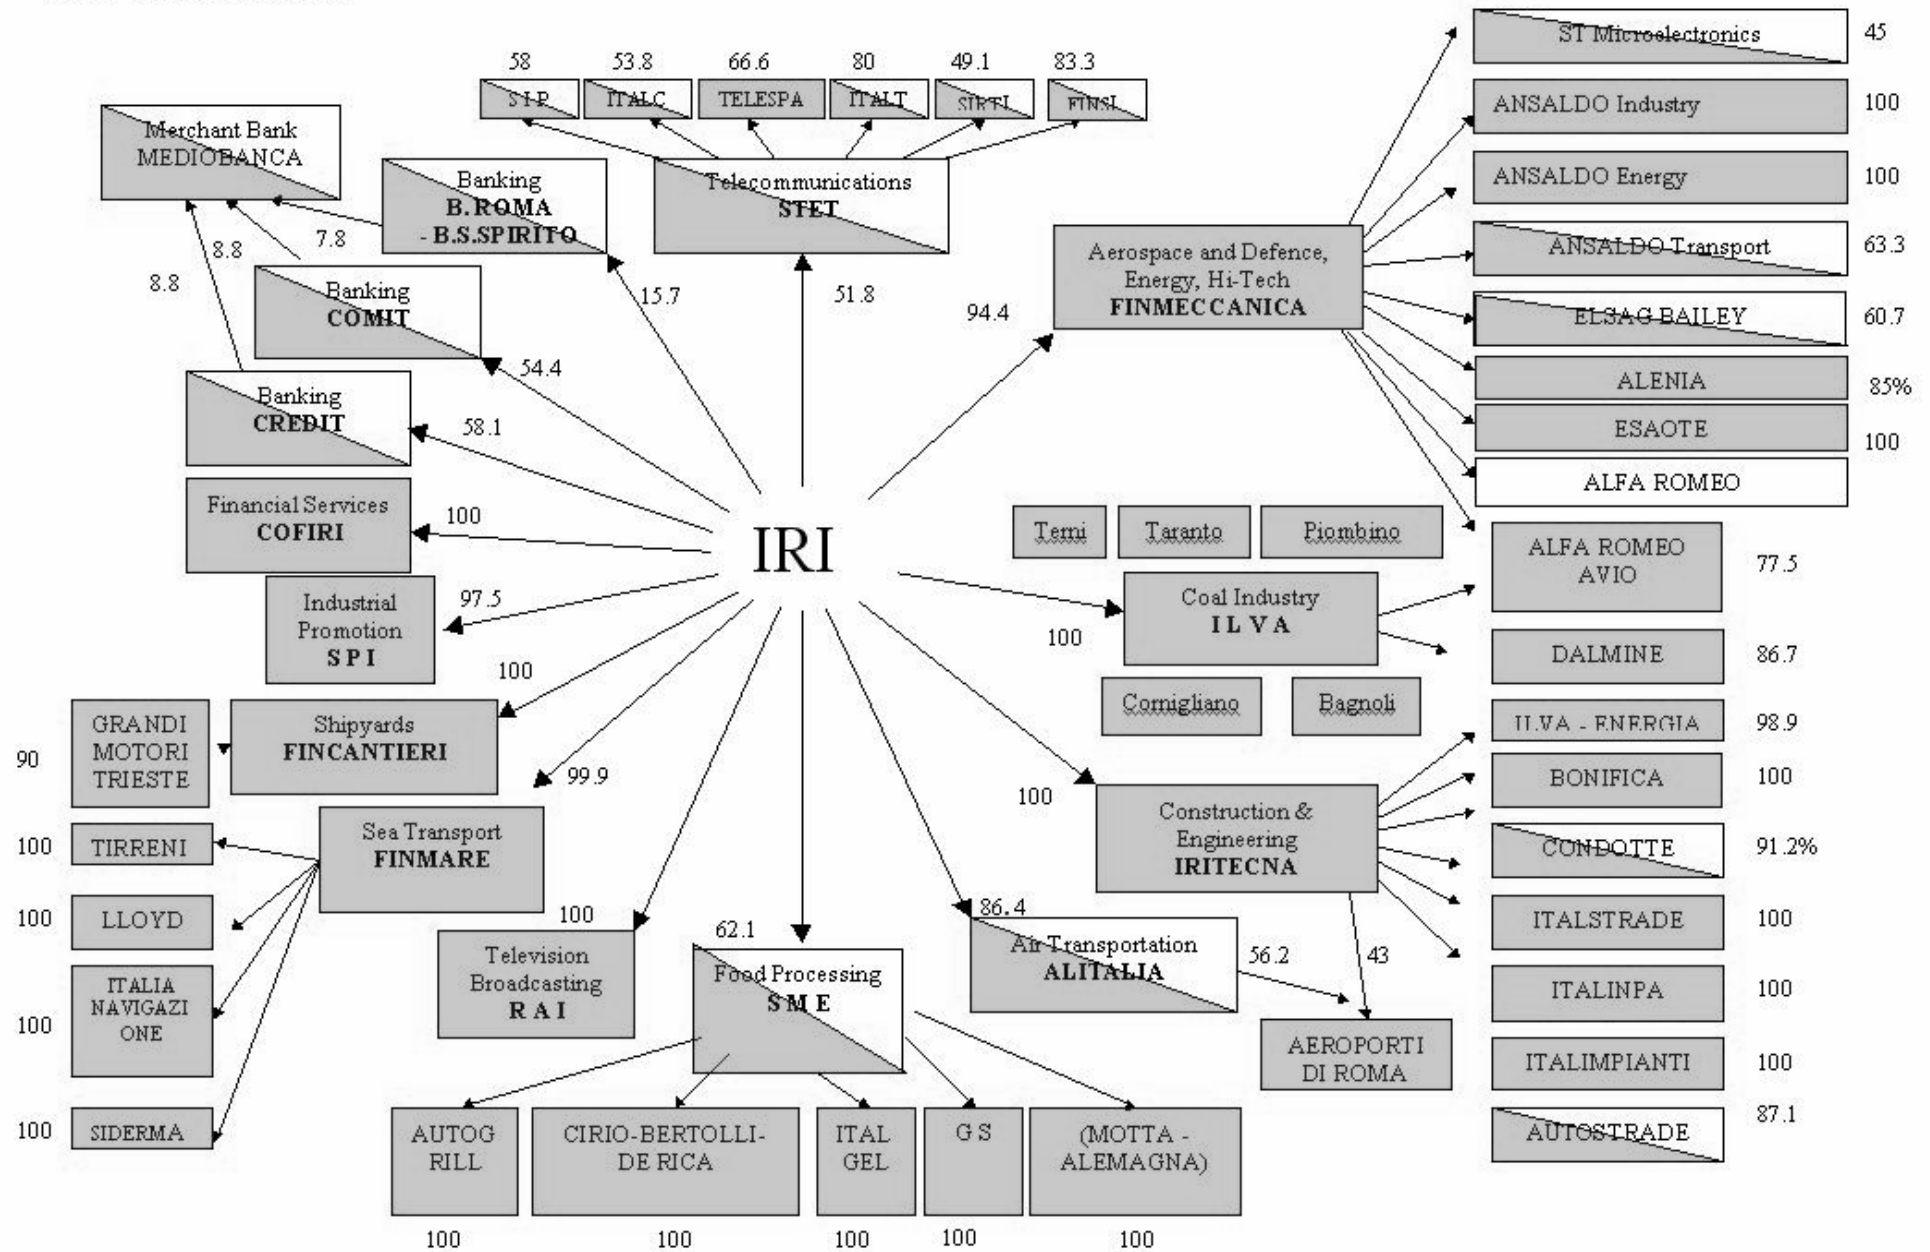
IRI

58 S I P
53.8 ITALC
66.6 TELESPA
80 ITALT
49.1 SIRTI
83.3 FINSI

Telecommunications
STET
51.8

Merchant Bank
MEDIOBANCA

Banking
B.ROMA
- B.S.SPIRITO
7.8
15.7

8.8
8.8

Banking
COMIT
54.4

Banking
CREDIT
58.1

Financial Services
COFIRI
100

Industrial Promotion
S P I
97.5

Shipyards
FINCANTIERI
100

GRANDI MOTORI TRIESTE
90

99.9

Sea Transport
FINMARE

100 TIRRENI
100 LLOYD
100 ITALIA NAVIGAZI ONE
100 SIDERMA

Television Broadcasting
R A I
100

Food Processing
S M E
62.1

AUTOG RILL 100
CIRIO-BERTOLLI-DE RICA 100
ITAL GEL 100
G S 100
(MOTTA - ALEMAGNA) 100

Air Transportation
ALITALIA
86.4
56.2

AEROPORTI DI ROMA
43

Construction & Engineering
IRITECNA
100

Coal Industry
I L V A
100

Terni
Taranto
Piombino
Cornigliano
Bagnoli

Aerospace and Defence, Energy, Hi-Tech
FINMECCANICA
94.4

ST Microelectronics 45
ANSALDO Industry 100
ANSALDO Energy 100
ANSALDO Transport 63.3
ELSAG BAILEY 60.7
ALENIA 85%
ESAOTE 100
ALFA ROMEO
ALFA ROMEO AVIO 77.5
DALMINE 86.7
ILVA - ENERGIA 98.9
BONIFICA 100
CONDOTTE 91.2%
ITALSTRADE 100
ITALINPA 100
ITALIMPIANTI 100
AUTOSTRADE 87.1